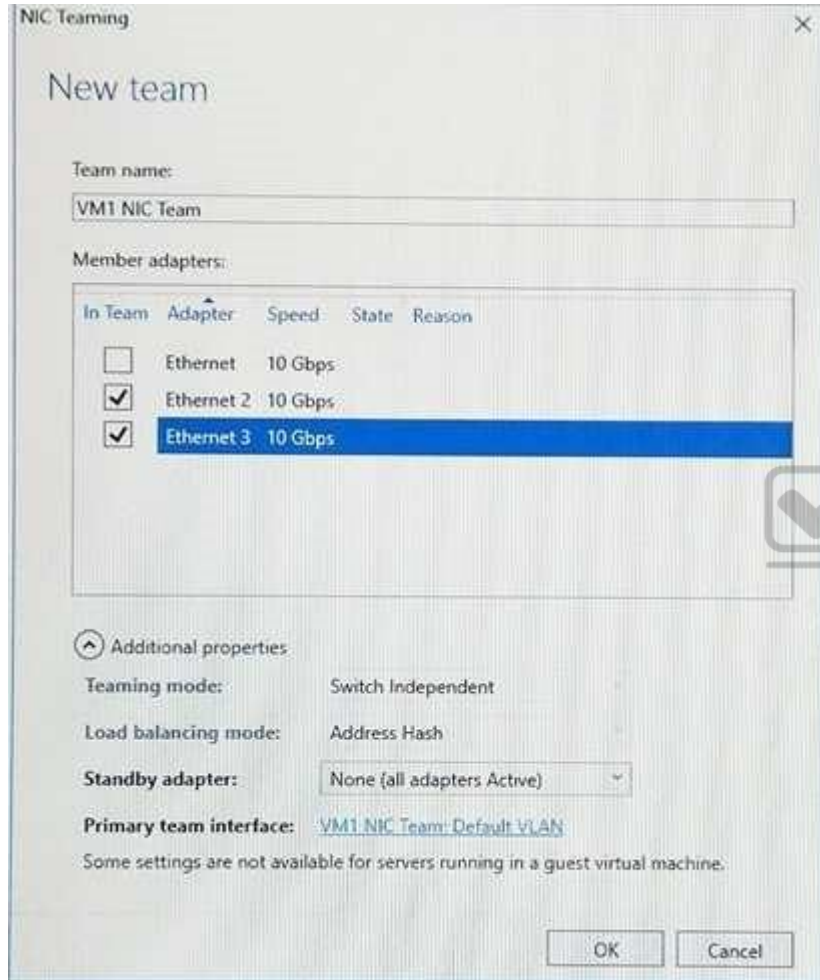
NIC Teaming

New team

Team name:

VM1 NIC Team

Member adapters:

| In Team | Adapter | Speed | State | Reason |
|---|---|---|---|---|
| ☐ | Ethernet | 10 Gbps | | |
| ☑ | Ethernet 2 | 10 Gbps | | |
| ☑ | Ethernet 3 | 10 Gbps | | |

Additional properties

Teaming mode: Switch Independent

Load balancing mode: Address Hash

Standby adapter: None (all adapters Active)

Primary team interface: VM1 NIC Team: Default VLAN

Some settings are not available for servers running in a guest virtual machine.

OK Cancel